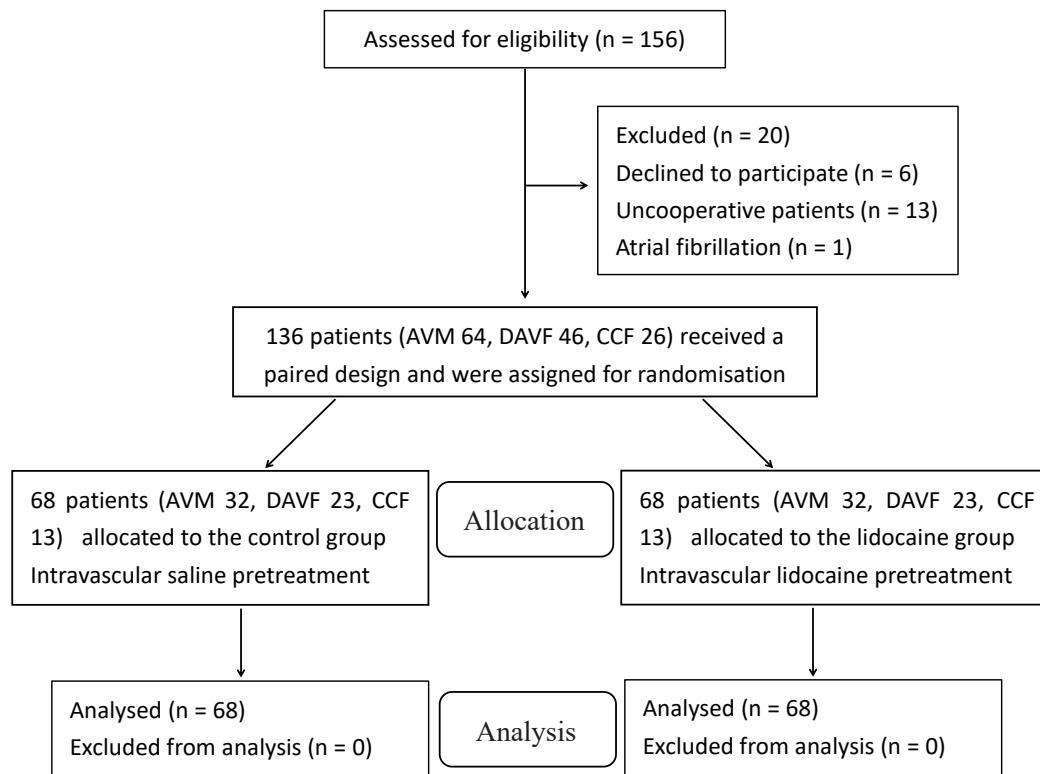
Assessed for eligibility (n = 156)

Excluded (n = 20)
Declined to participate (n = 6)
Uncooperative patients (n = 13)
Atrial fibrillation (n = 1)

136 patients (AVM 64, DAVF 46, CCF 26) received a paired design and were assigned for randomisation

68 patients (AVM 32, DAVF 23, CCF 13) allocated to the control group
Intravascular saline pretreatment

Allocation

68 patients (AVM 32, DAVF 23, CCF 13) allocated to the lidocaine group
Intravascular lidocaine pretreatment

Analysed (n = 68)
Excluded from analysis (n = 0)

Analysis

Analysed (n = 68)
Excluded from analysis (n = 0)